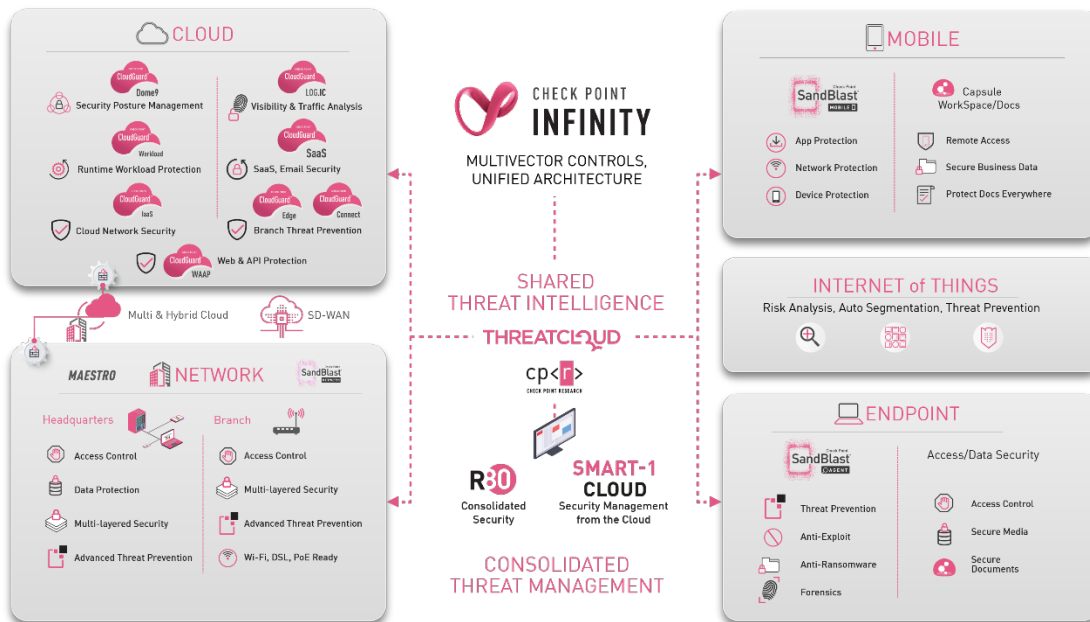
CLOUD

CloudGuard Dome9
Security Posture Management

CloudGuard Workload
Runtime Workload Protection

CloudGuard IaaS
Cloud Network Security

CloudGuard LOG.IC
Visibility & Traffic Analysis

CloudGuard SaaS
SaaS, Email Security

CloudGuard Edge
CloudGuard Connect
Branch Threat Prevention

CloudGuard WAAP
Web & API Protection

Multi & Hybrid Cloud

SD-WAN

MAESTRO

NETWORK

SandBlast

Headquarters
Access Control
Data Protection
Multi-layered Security
Advanced Threat Prevention

Branch
Access Control
Multi-layered Security
Advanced Threat Prevention
Wi-Fi, DSL, PoE Ready

CHECK POINT
INFINITY

MULTIVECTOR CONTROLS,
UNIFIED ARCHITECTURE

SHARED
THREAT INTELLIGENCE

THREATCLOUD

cp<r>
CHECK POINT RESEARCH

R80
Consolidated Security

SMART-1
CLOUD
Security Management from the Cloud

CONSOLIDATED
THREAT MANAGEMENT

MOBILE

SandBlast MOBILE

App Protection
Network Protection
Device Protection

Capsule
WorkSpace/Docs

Remote Access
Secure Business Data
Protect Docs Everywhere

INTERNET of THINGS
Risk Analysis, Auto Segmentation, Threat Prevention

ENDPOINT

SandBlast AGENT

Threat Prevention
Anti-Exploit
Anti-Ransomware
Forensics

Access/Data Security
Access Control
Secure Media
Secure Documents